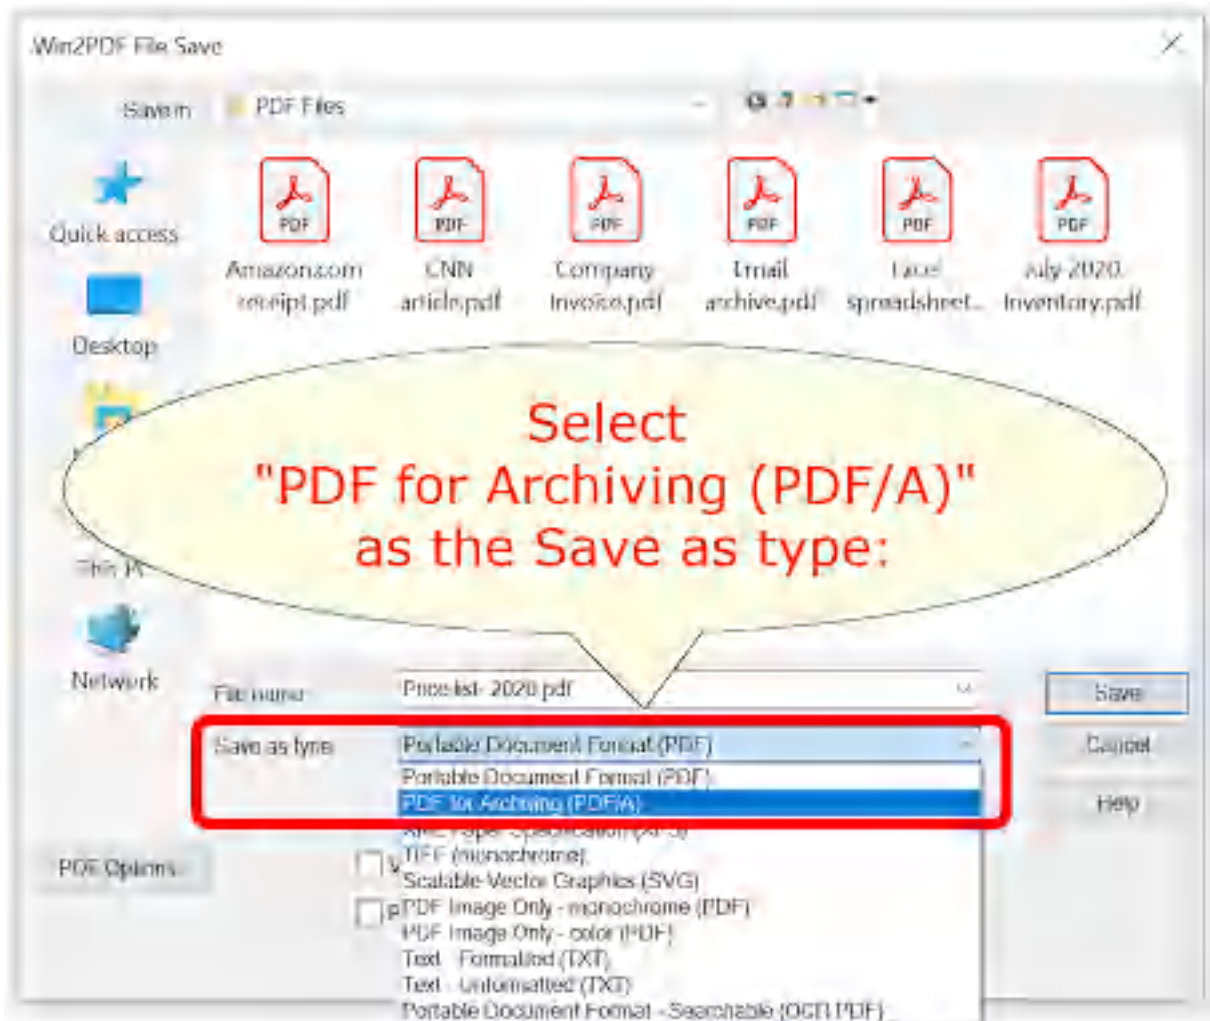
Win2PDF File Save

Save in: PDF Files

Quick access

Desktop

This PC

Network

PDF
Amazon.com receipt.pdf

PDF
CNN article.pdf

PDF
Company invoice.pdf

PDF
Email archive.pdf

PDF
Excel spreadsheet...

PDF
July 2020 Inventory.pdf

Select
"PDF for Archiving (PDF/A)"
as the Save as type:

File name: Price list 2020.pdf

Save as type: Portable Document Format (PDF)

Portable Document Format (PDF)
PDF for Archiving (PDF/A)
XML Paper Specification (XPS)
TIFF (monochrome)
Scalable Vector Graphics (SVG)
PDF Image Only - monochrome (PDF)
PDF Image Only - color (PDF)
Text - Formatted (TXT)
Text - Unformatted (TXT)
Portable Document Format - Searchable (OCR PDF)

Save

Cancel

Help

PDF Options

V

P